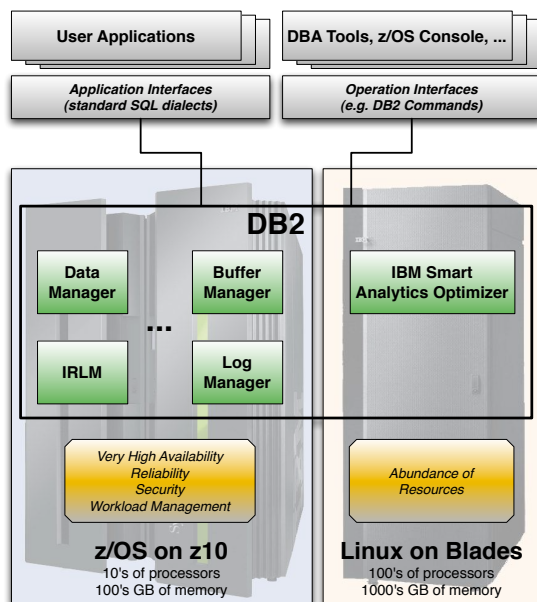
User Applications

DBA Tools, z/OS Console, ...

Application Interfaces (standard SQL dialects)

Operation Interfaces (e.g. DB2 Commands)

DB2

Data Manager

Buffer Manager

...

IRLM

Log Manager

IBM Smart Analytics Optimizer

Very High Availability
Reliability
Security
Workload Management

Abundance of Resources

z/OS on z10
10's of processors
100's GB of memory

Linux on Blades
100's of processors
1000's GB of memory